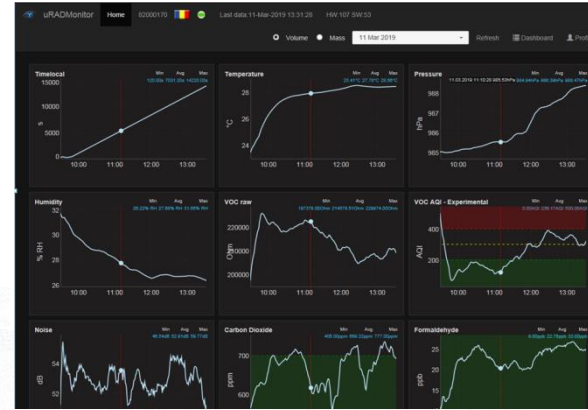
uRADMonitor Home 82000170 Last data 11-Mar-2019 13:31:26 HW:107 SW:53

Volume Mass 11 Mar 2019 Refresh Dashboard Profi

Timelocal
Min Avg Max
15000
10000
5000
s
10:00 11:00 12:00 13:00

Temperature
Min Avg Max
28
26
24
°C
10:00 11:00 12:00 13:00

Pressure
Min Avg Max
988
987
986
985
hPa
10:00 11:00 12:00 13:00

Humidity
Min Avg Max
32
30
28
26
% RH
10:00 11:00 12:00 13:00

VOC raw
Min Avg Max
220000
210000
200000
Ohm
10:00 11:00 12:00 13:00

VOC AQI - Experimental
Min Avg Max
400
200
AQI
10:00 11:00 12:00 13:00

Noise
Min Avg Max
54
52
dB

Carbon Dioxide
Min Avg Max
700
600
ppm

Formaldehyde
Min Avg Max
25
20
15
ppb